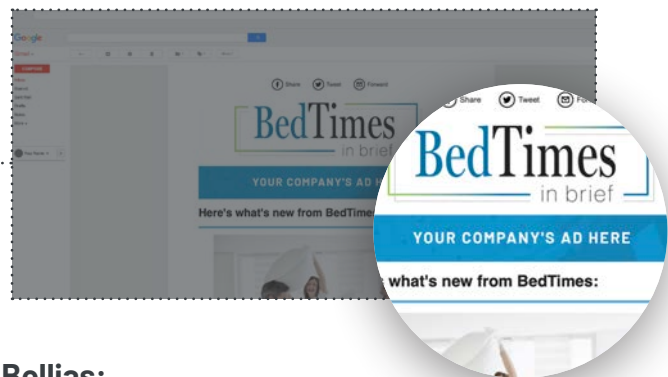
Google

COMPOSE

Share Tweet Forward

BedTimes
in brief

YOUR COMPANY'S AD HERE

Here's what's new from BedTimes:

Share Tweet For

BedTimes
in brief

YOUR COMPANY'S AD HERE

what's new from BedTimes:

Bellias: